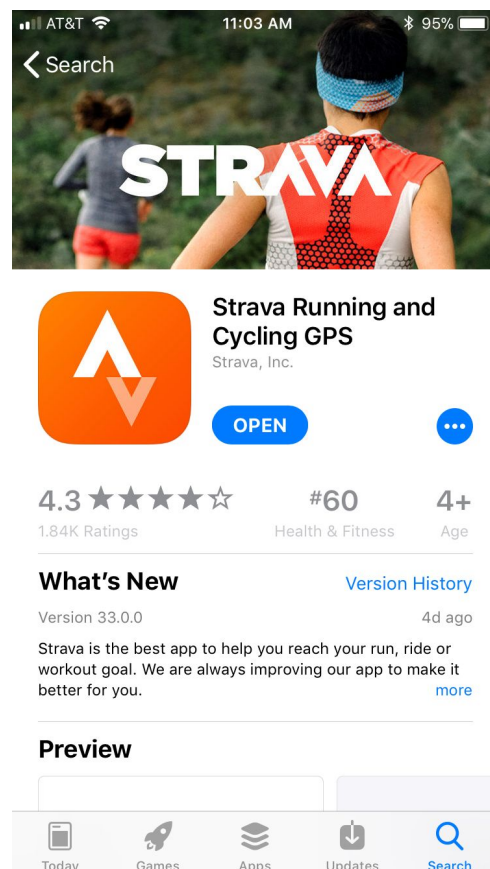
AT&T 11:03 AM 95%

Search

STRAVA

Strava Running and Cycling GPS
Strava, Inc.

OPEN

•••

4.3 ★★★★☆
1.84K Ratings

#60
Health & Fitness

4+
Age

What's New

Version History

Version 33.0.0

4d ago

Strava is the best app to help you reach your run, ride or workout goal. We are always improving our app to make it better for you.

more

Preview

Today

Games

Apps

Updates

Search